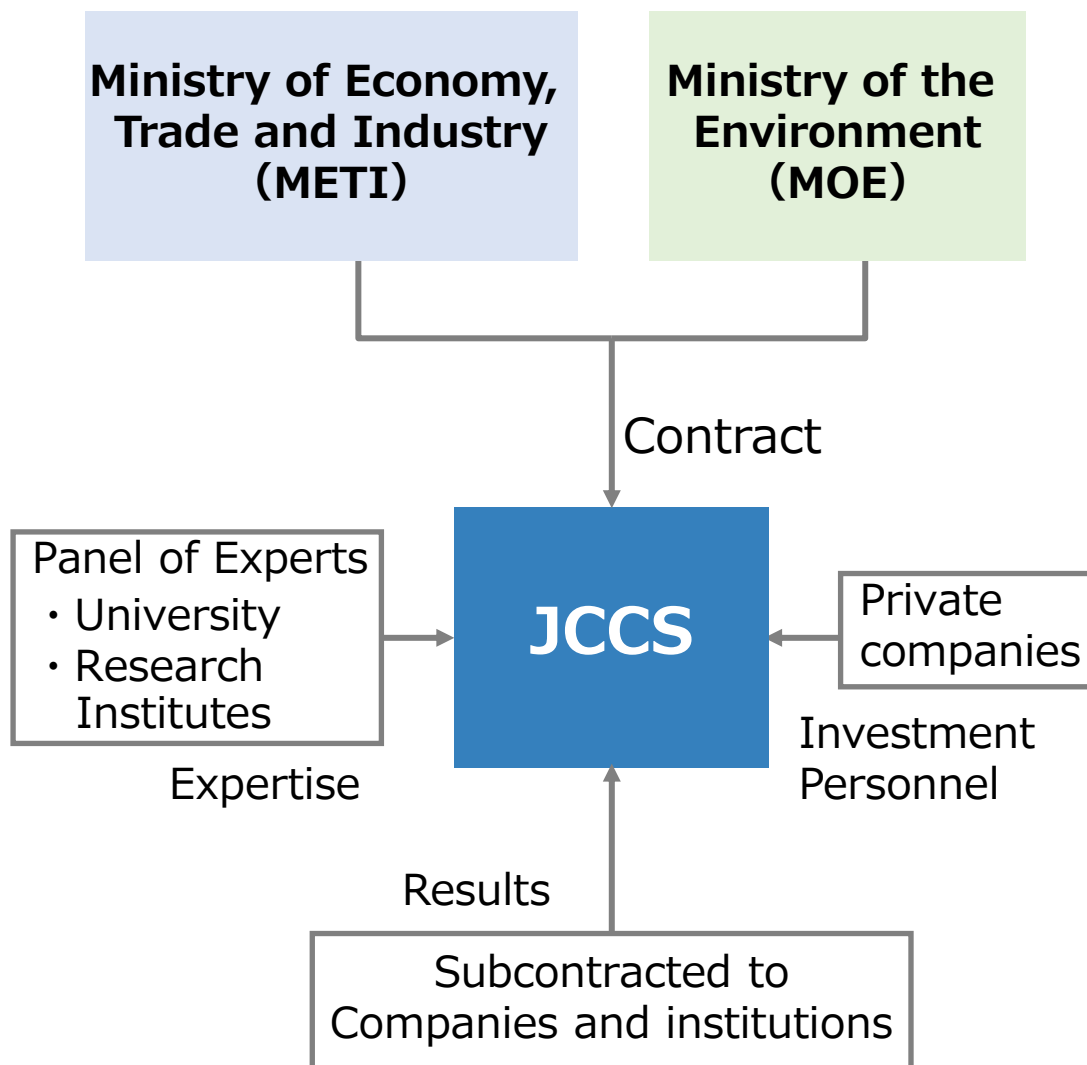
Ministry of Economy, Trade and Industry (METI)

Ministry of the Environment (MOE)

Contract

Panel of Experts
・University
・Research Institutes

Expertise

JCCS

Private companies

Investment
Personnel

Results

Subcontracted to Companies and institutions